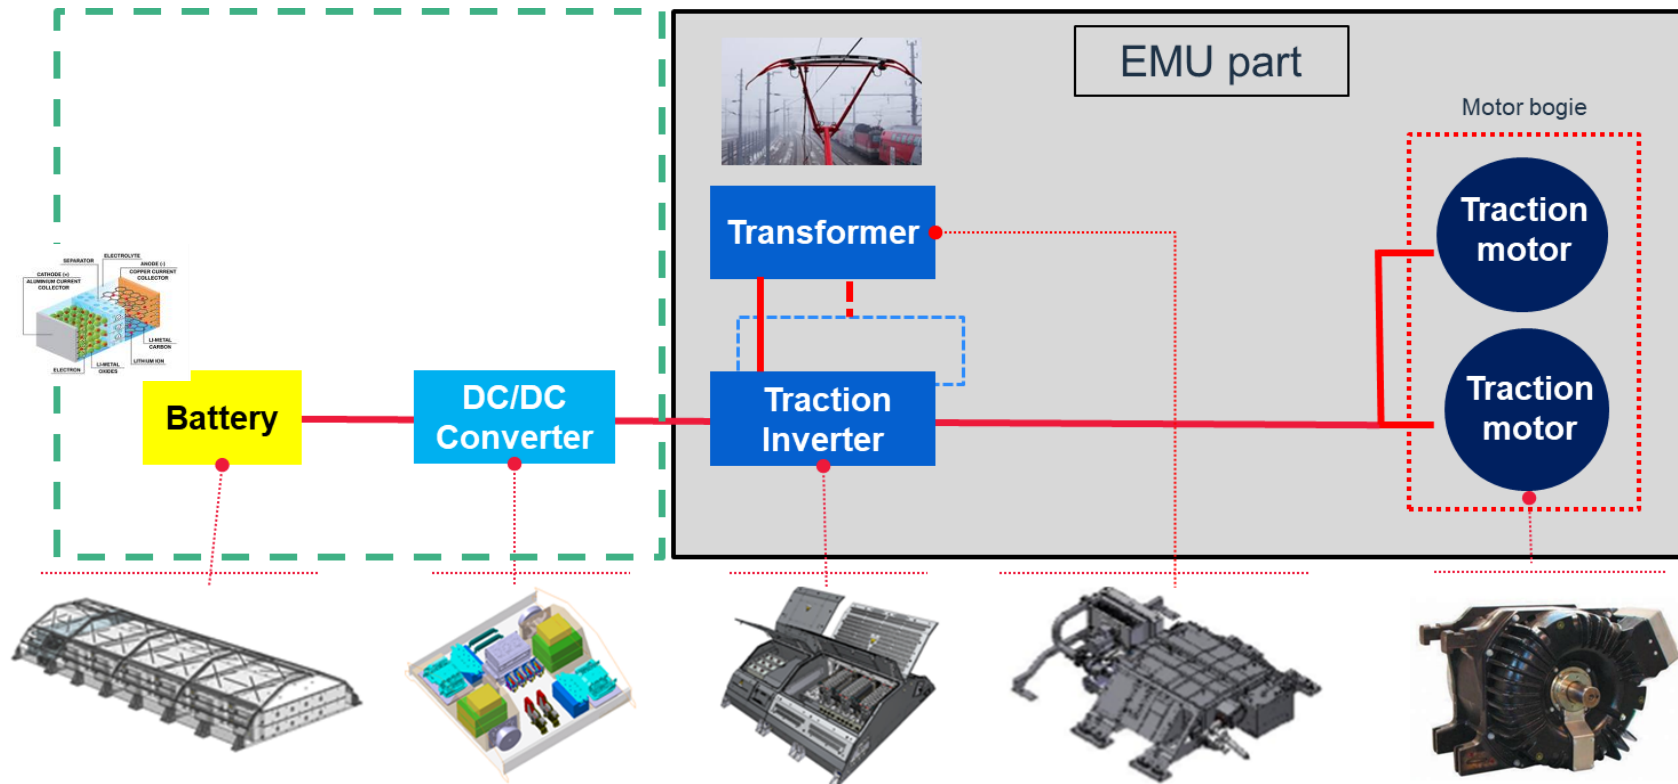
EMU part

Motor bogie

Transformer

Traction motor

Traction motor

SEPARATOR
ELECTROLYTE
ANODE (-)
CATHODE (+)
COPPER CURRENT COLLECTOR
ALUMINUM CURRENT COLLECTOR
LI-METAL CARBON
ELECTRON
LI-METAL OXIDES
LITHIUM ION

Battery

DC/DC Converter

Traction Inverter